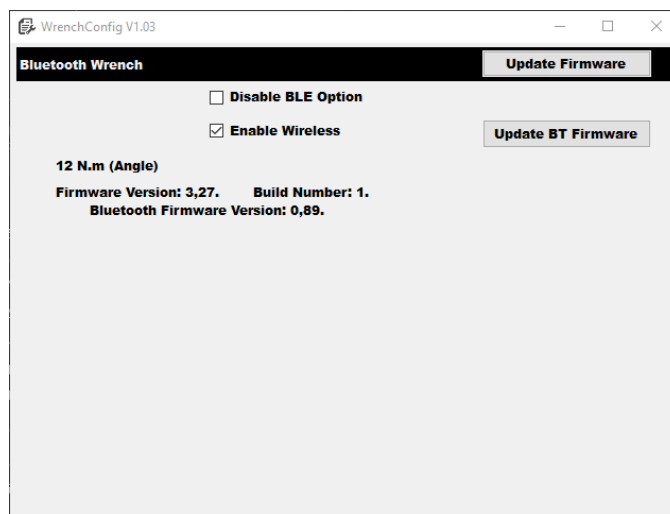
WrenchConfig V1.03

Bluetooth Wrench

Update Firmware

☐ Disable BLE Option

☑ Enable Wireless

Update BT Firmware

12 N.m (Angle)

Firmware Version: 3,27. Build Number: 1.
Bluetooth Firmware Version: 0,89.